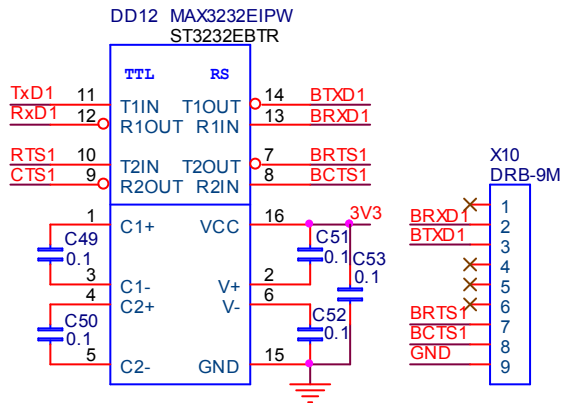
DD12 MAX3232EIPW
ST3232EBTR

TTL RS

TxD1 11 T1IN T1OUT 14 BTXD1
RxD1 12 R1OUT R1IN 13 BRXD1

RTS1 10 T2IN T2OUT 7 BRTS1
CTS1 9 R2OUT R2IN 8 BCTS1

1 C1+ VCC 16 3V3
C49 0.1
3 C1- V+ 2
4 C2+ V- 6
C50 0.1
5 C2- GND 15

C51 0.1
C53 0.1
C52 0.1

X10
DRB-9M
BRXD1 2
BTXD1 3
1
4
5
BRTS1 6
BCTS1 7
GND 8
9